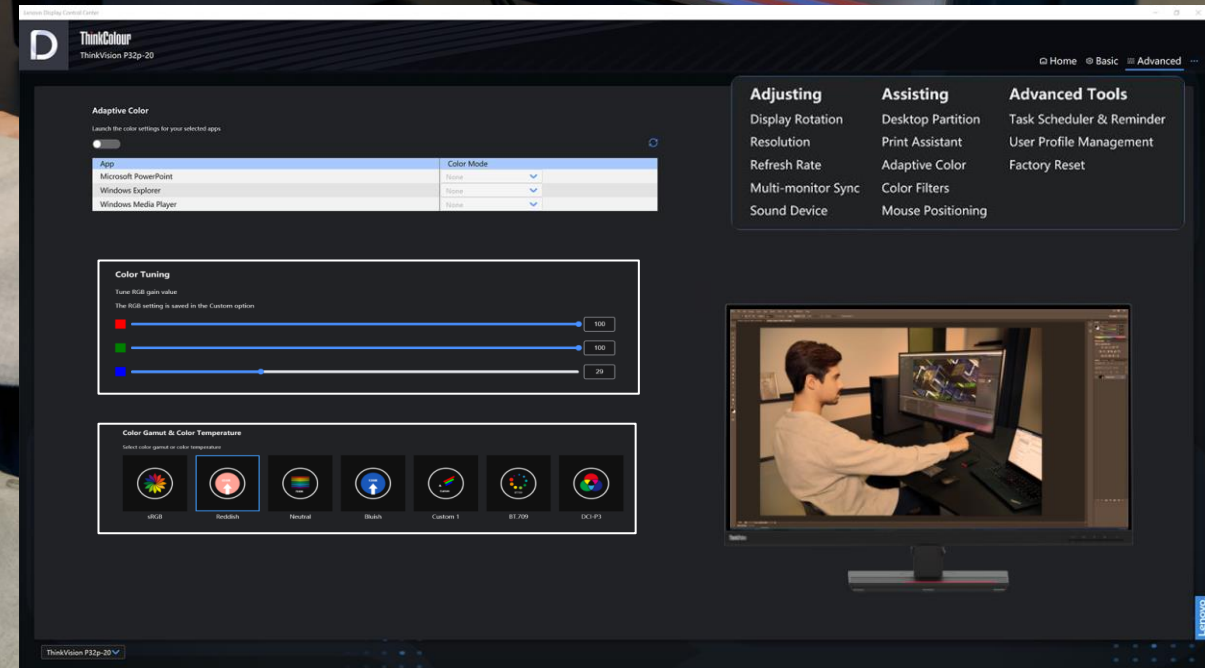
Lenovo Display Control Center

D

ThinkColour
ThinkVision P32p-20

Home Basic Advanced ···

Adjusting
Display Rotation
Resolution
Refresh Rate
Multi-monitor Sync
Sound Device

Assisting
Desktop Partition
Print Assistant
Adaptive Color
Color Filters
Mouse Positioning

Advanced Tools
Task Scheduler & Reminder
User Profile Management
Factory Reset

Adaptive Color

Launch the color settings for your selected apps

| App | Color Mode |
|---|---|
| Microsoft PowerPoint | None |
| Windows Explorer | None |
| Windows Media Player | None |

Color Tuning

Tune RGB gain value

The RGB setting is saved in the Custom option

100

100

29

Color Gamut & Color Temperature

Select color gamut or color temperature

sRGB Reddish Neutral Bluish Custom 1 BT.709 DCI-P3

ThinkVision P32p-20

Lenovo